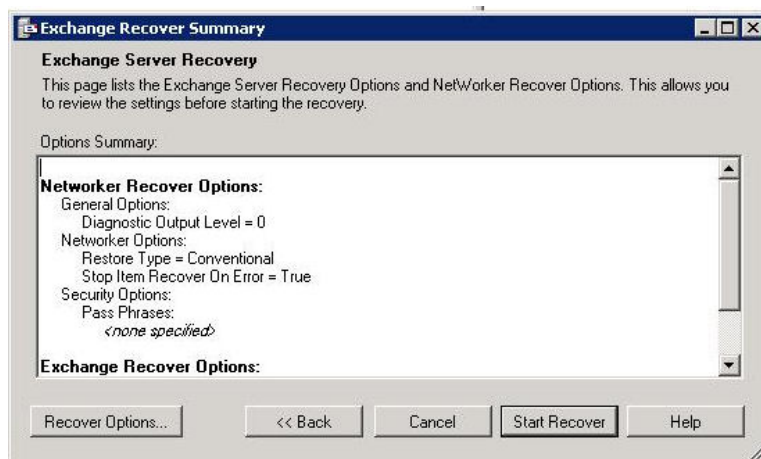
Exchange Recover Summary

Exchange Server Recovery

This page lists the Exchange Server Recovery Options and NetWorker Recover Options. This allows you to review the settings before starting the recovery.

Options Summary:

Networker Recover Options:
General Options:
Diagnostic Output Level = 0
Networker Options:
Restore Type = Conventional
Stop Item Recover On Error = True
Security Options:
Pass Phrases:
<none specified>

Exchange Recover Options:

Recover Options...
<< Back
Cancel
Start Recover
Help